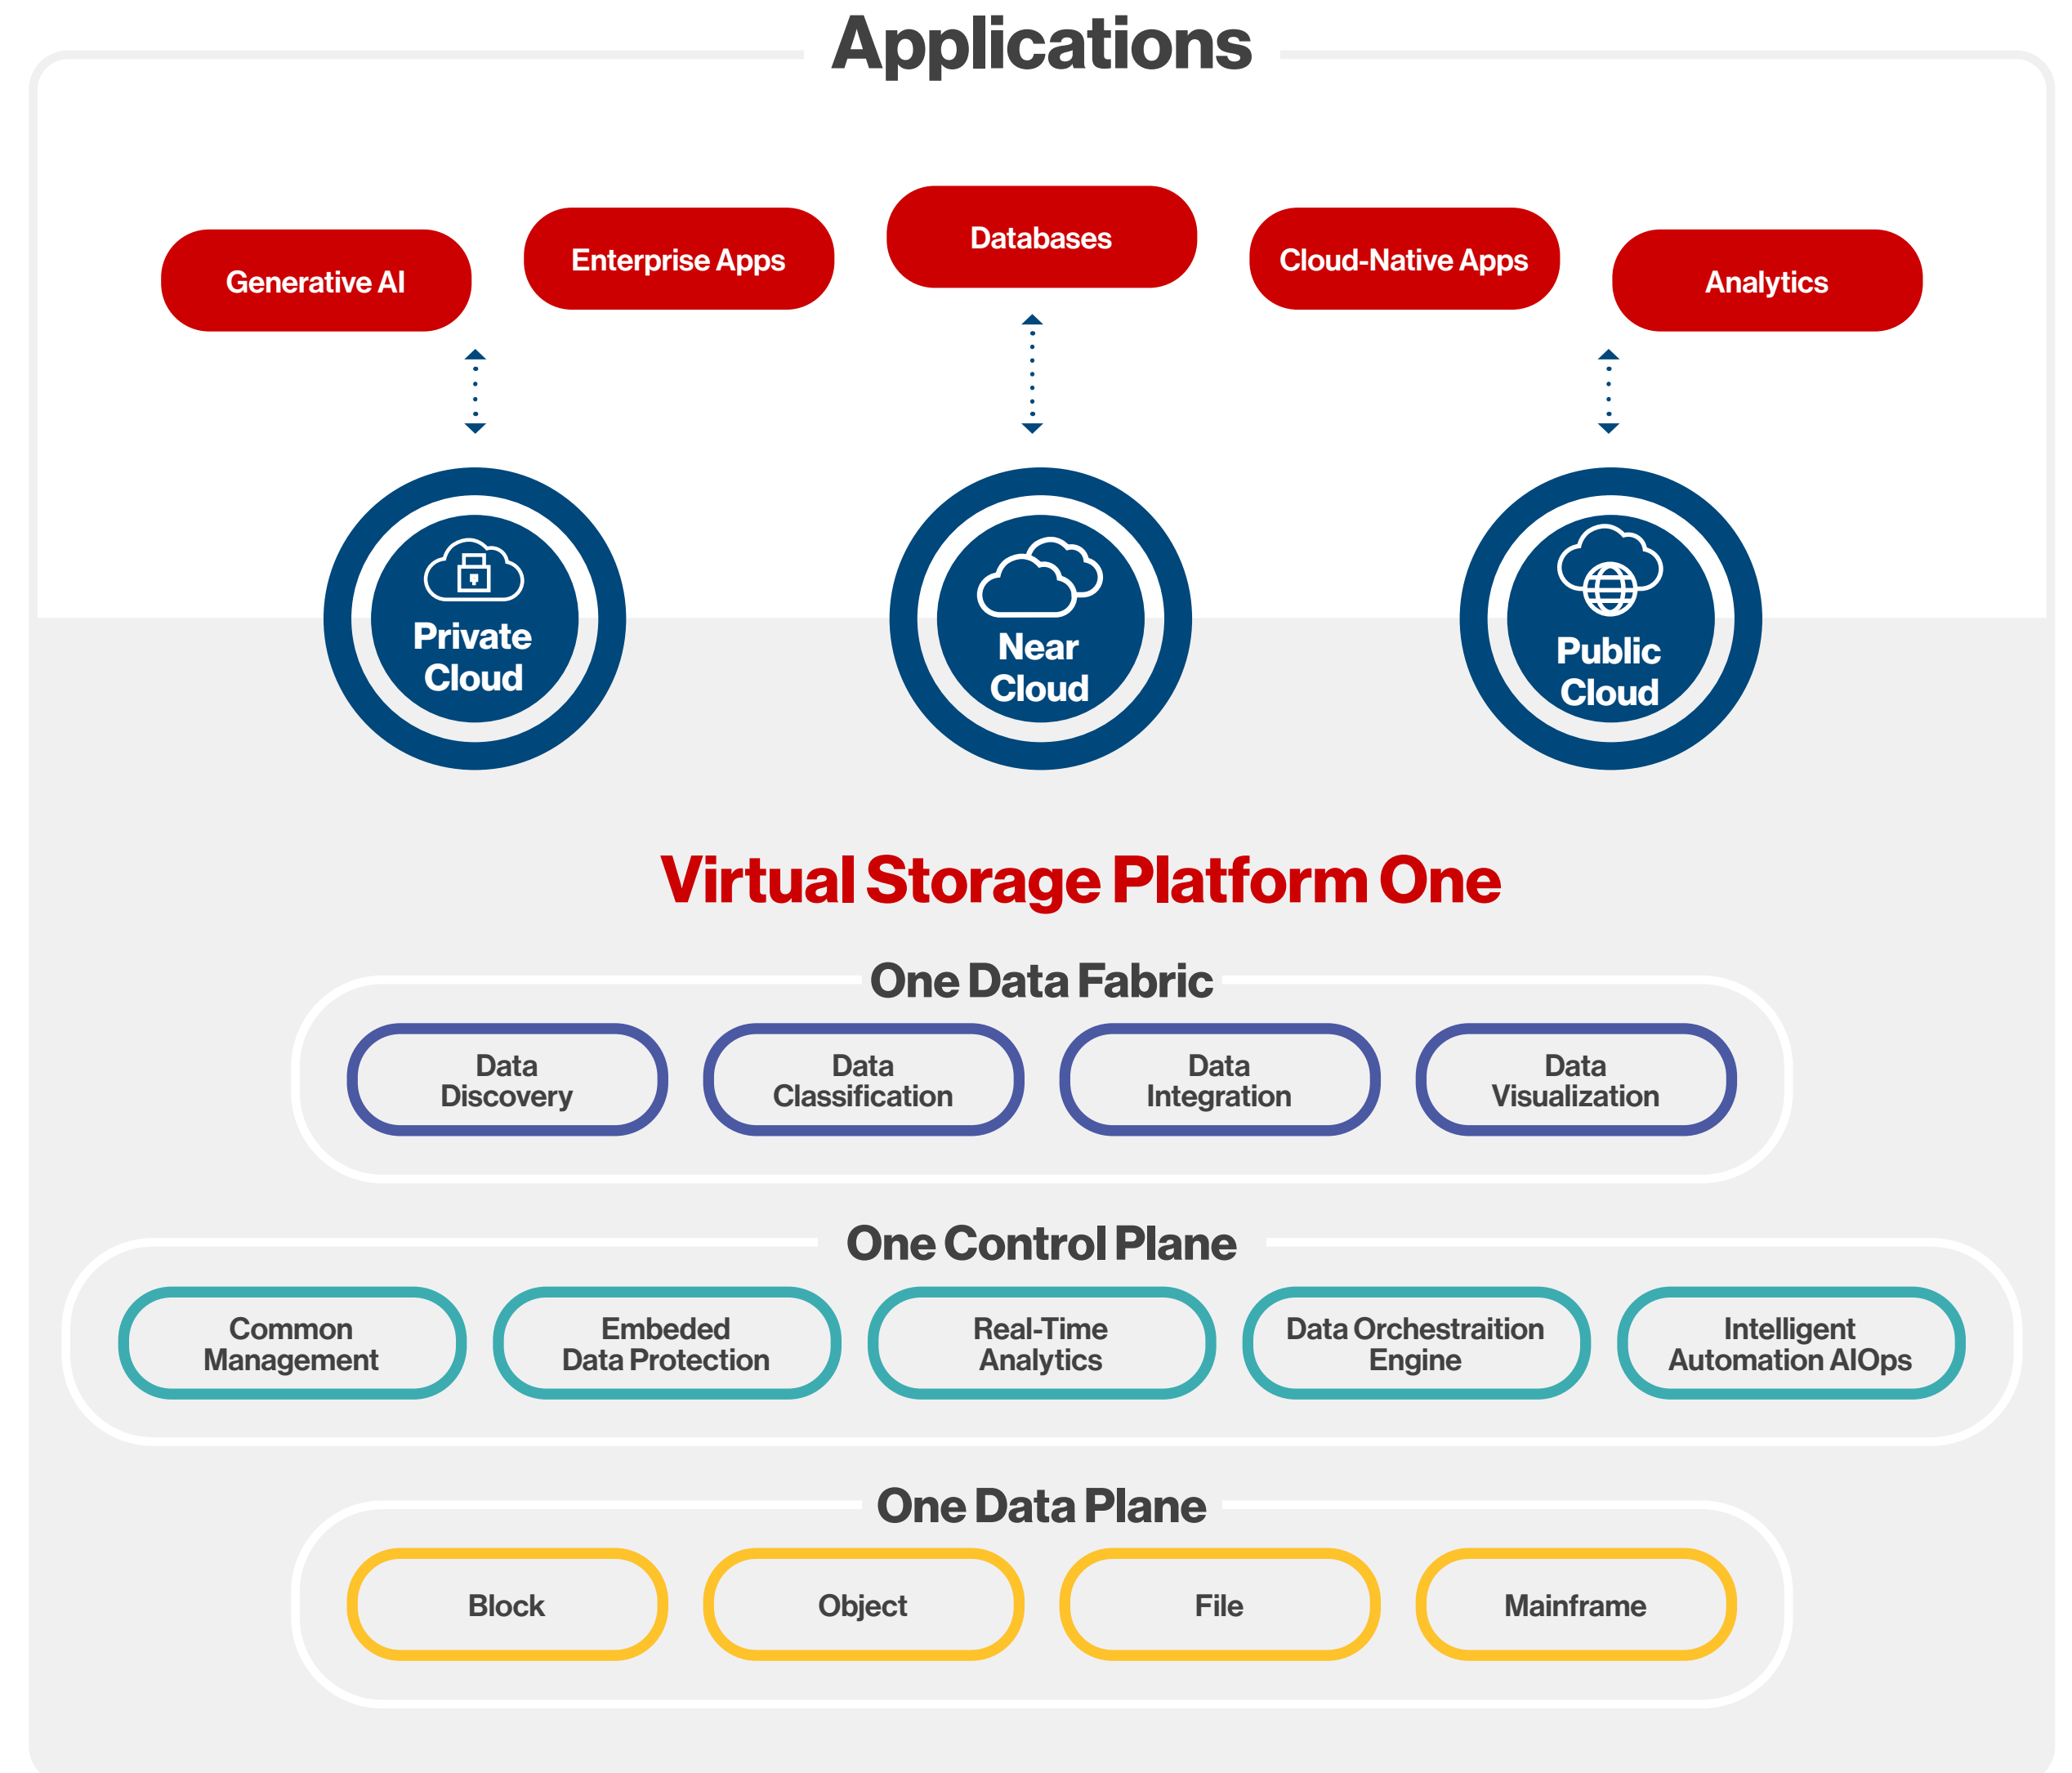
Applications

Generative AI

Enterprise Apps

Databases

Cloud-Native Apps

Analytics

Private Cloud

Near Cloud

Public Cloud

Virtual Storage Platform One

One Data Fabric

Data Discovery

Data Classification

Data Integration

Data Visualization

One Control Plane

Common Management

Embeded Data Protection

Real-Time Analytics

Data Orchestraition Engine

Intelligent Automation AIOps

One Data Plane

Block

Object

File

Mainframe